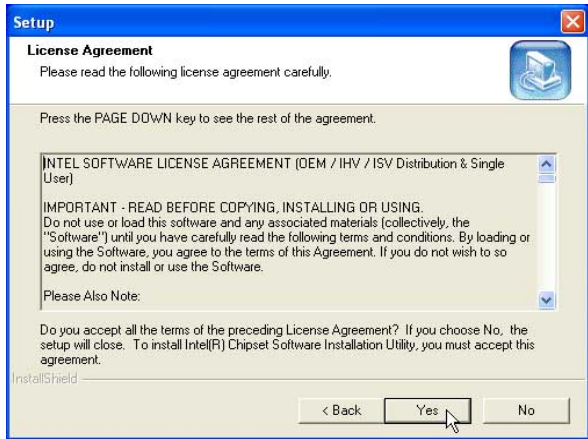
Setup

License Agreement

Please read the following license agreement carefully.

Press the PAGE DOWN key to see the rest of the agreement.

INTEL SOFTWARE LICENSE AGREEMENT (OEM / IHV / ISV Distribution & Single User)

IMPORTANT - READ BEFORE COPYING, INSTALLING OR USING.
Do not use or load this software and any associated materials (collectively, the "Software") until you have carefully read the following terms and conditions. By loading or using the Software, you agree to the terms of this Agreement. If you do not wish to so agree, do not install or use the Software.

Please Also Note:

Do you accept all the terms of the preceding License Agreement? If you choose No, the setup will close. To install Intel(R) Chipset Software Installation Utility, you must accept this agreement.

InstallShield

< Back

Yes

No